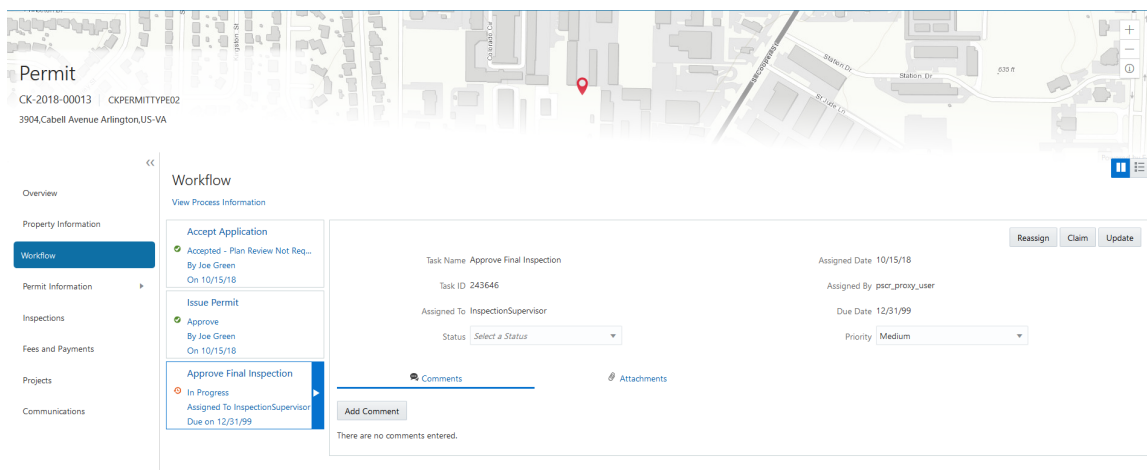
Permit
CK-2018-00013 | CKPERMITTYPE02
3904,Cabell Avenue Arlington,US-VA

Station Dr
635 ft

Overview
Property Information
Workflow
Permit Information
Inspections
Fees and Payments
Projects
Communications

Workflow
View Process Information

Accept Application
Accepted - Plan Review Not Req...
By Joe Green
On 10/15/18

Issue Permit
Approve
By Joe Green
On 10/15/18

Approve Final Inspection
In Progress
Assigned To InspectionSupervisor
Due on 12/31/99

Reassign Claim Update

Task Name Approve Final Inspection
Task ID 243646
Assigned To InspectionSupervisor
Status Select a Status
Assigned Date 10/15/18
Assigned By pscr_proxy_user
Due Date 12/31/99
Priority Medium

Comments
Attachments

Add Comment
There are no comments entered.